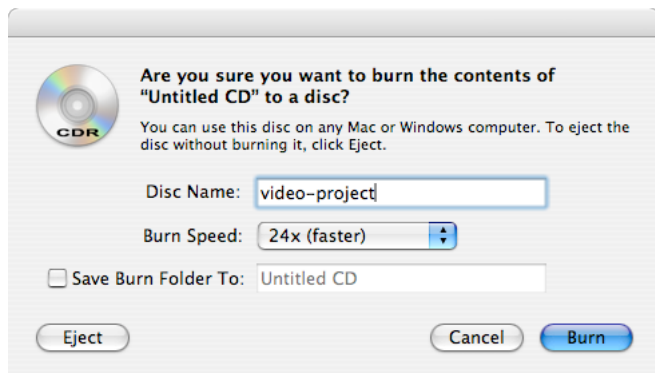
CDR

Are you sure you want to burn the contents of "Untitled CD" to a disc?

You can use this disc on any Mac or Windows computer. To eject the disc without burning it, click Eject.

Disc Name: video-project

Burn Speed: 24x (faster)

Save Burn Folder To: Untitled CD

Eject

Cancel

Burn